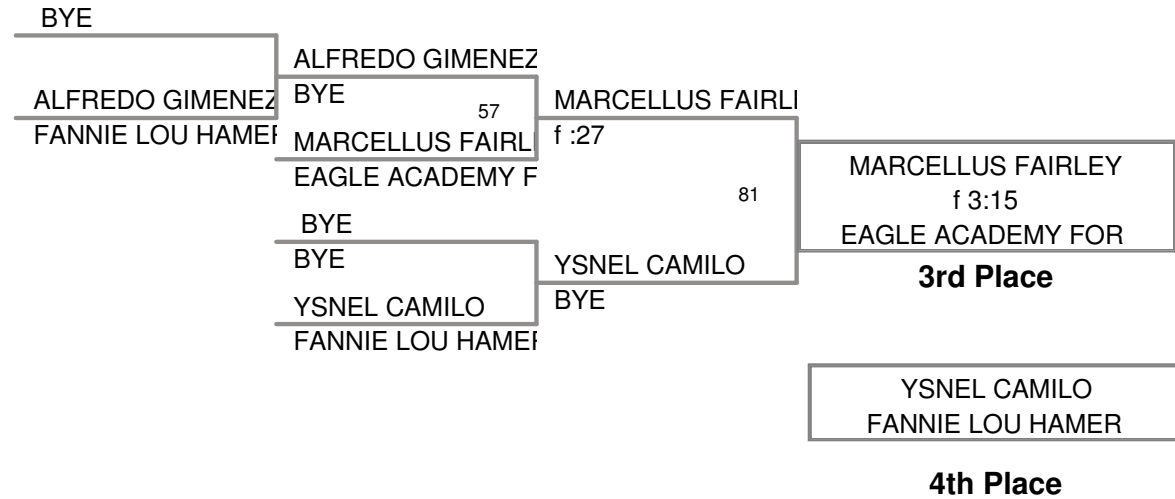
BYE

ALFREDO GIMENEZ
FANNIE LOU HAMEF

ALFREDO GIMENEZ
BYE
57
MARCELLUS FAIRLI
EAGLE ACADEMY F

BYE
BYE
YSNEL CAMILO
FANNIE LOU HAMEF

MARCELLUS FAIRLI
f :27
81
YSNEL CAMILO
BYE

MARCELLUS FAIRLEY
f 3:15
EAGLE ACADEMY FOR

3rd Place

YSNEL CAMILO
FANNIE LOU HAMER

4th Place